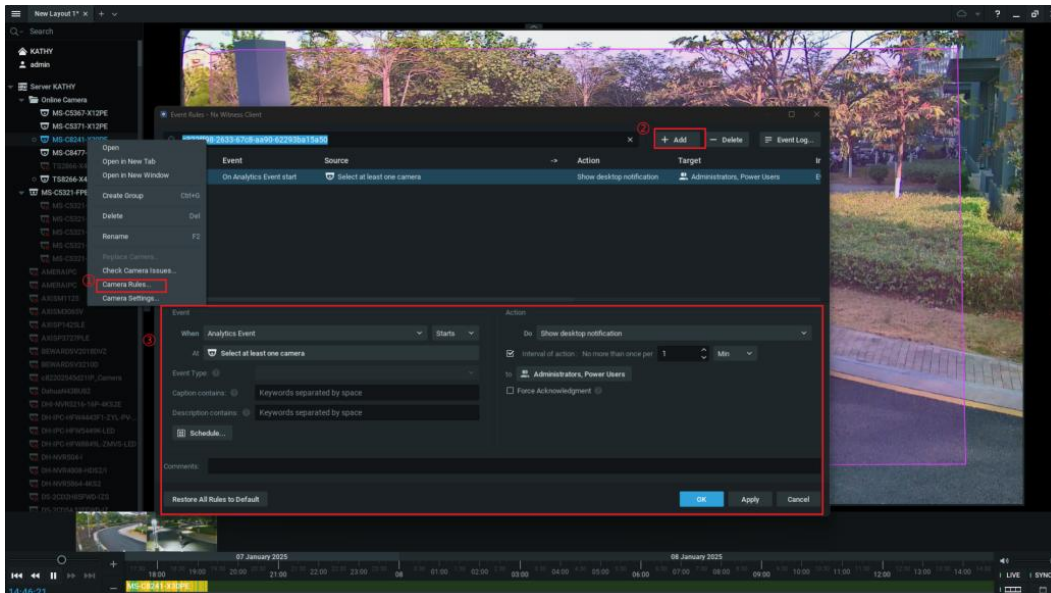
New Layout 1* × + ∨

Search

KATHY
admin

Server KATHY
Online Camera
MS-C5367-X12PE
MS-C5371-X12PE
MS-C8241-X3PE
MS-C8477
TS8266-X4
TS8266-X4
MS-C5321-FPE
MS-C5321
MS-C5321
MS-C5321
MS-C5321
AMERAIPC
AMERAIPC
AXISM1125
AXISM3065V
AXISP1425LE
AXISP3727PLE
BEWARDSV2018DNZ
BEWARDSV2210D
c8232E4041YP_Camera
DahuaNVR8502
DH-NVR5216-16P-4KS2E
DH-IPC-HFW4443F1-ZYL-PV
DH-IPC-HFW5449K-LED
DH-IPC-HFW8849L-ZMVS-LED
DH-NVR5041
DH-NVR5808-HDS2/I
DH-NVR5864-4KS2
DS-2CD2H25FWD-IZS

Open
Open in New Tab
Open in New Window
Create Group Ctrl+G
Delete Del
Rename F2
Replace Camera...
Check Camera Issues...
① Camera Rules...
Camera Settings...

Event Rules - Nx Witness Client

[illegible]98-2633-67c8-aa90-62293ba15a50 ×
② + Add — Delete Event Log...

| Event | Source | -> | Action | Target |
|---|---|---|---|---|
| On Analytics Event start | Select at least one camera | | Show desktop notification | Administrators, Power Users |

③
Event
When Analytics Event Starts
At Select at least one camera
Event Type:
Caption contains: Keywords separated by space
Description contains: Keywords separated by space
Schedule...

Action
Do Show desktop notification
Interval of action: No more than once per 1 Min
To Administrators, Power Users
Force Acknowledgment

Comments:

Restore All Rules to Default
OK Apply Cancel

07 January 2025
08 January 2025
18:00 19:00 20:00 21:00 22:00 23:00 08 01:00 02:00 03:00 04:00 05:00 06:00 07:00 08:00 09:00 10:00 11:00 12:00 13:00 14:00
14:46:21
MS-C8241-X3PE
LIVE SYNC